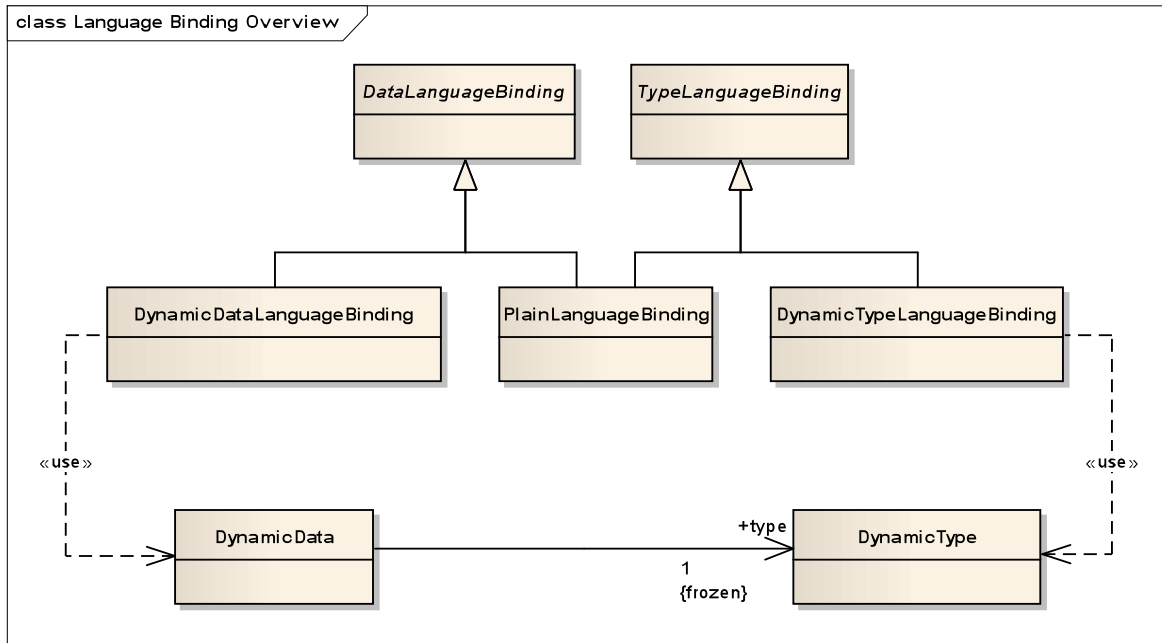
class Language Binding Overview

DataLanguageBinding

TypeLanguageBinding

DynamicDataLanguageBinding

PlainLanguageBinding

DynamicTypeLanguageBinding

«use»

«use»

DynamicData

+type

DynamicType

1
{frozen}